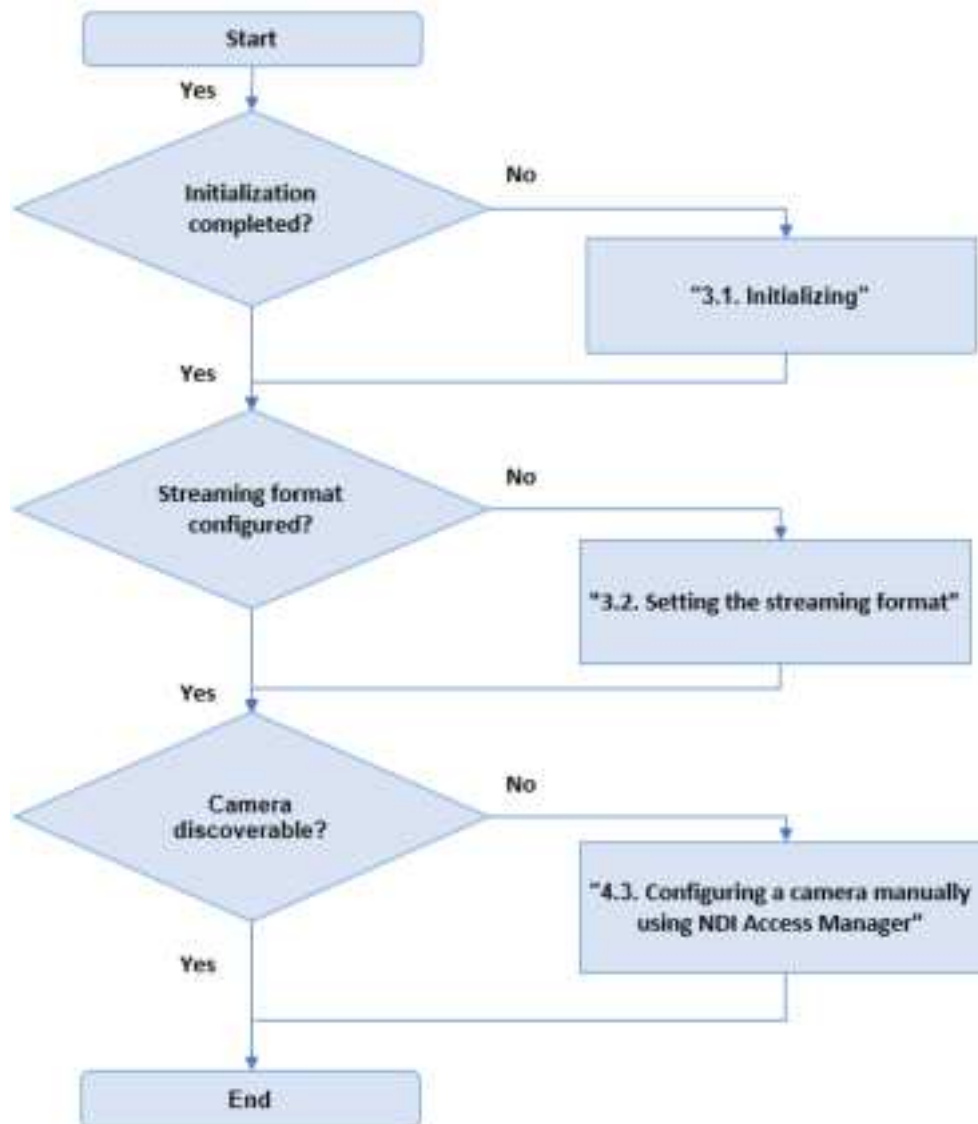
Start

Yes

Initialization completed?

No

"3.1. Initializing"

Yes

Streaming format configured?

No

"3.2. Setting the streaming format"

Yes

Camera discoverable?

No

"4.3. Configuring a camera manually using NDI Access Manager"

Yes

End